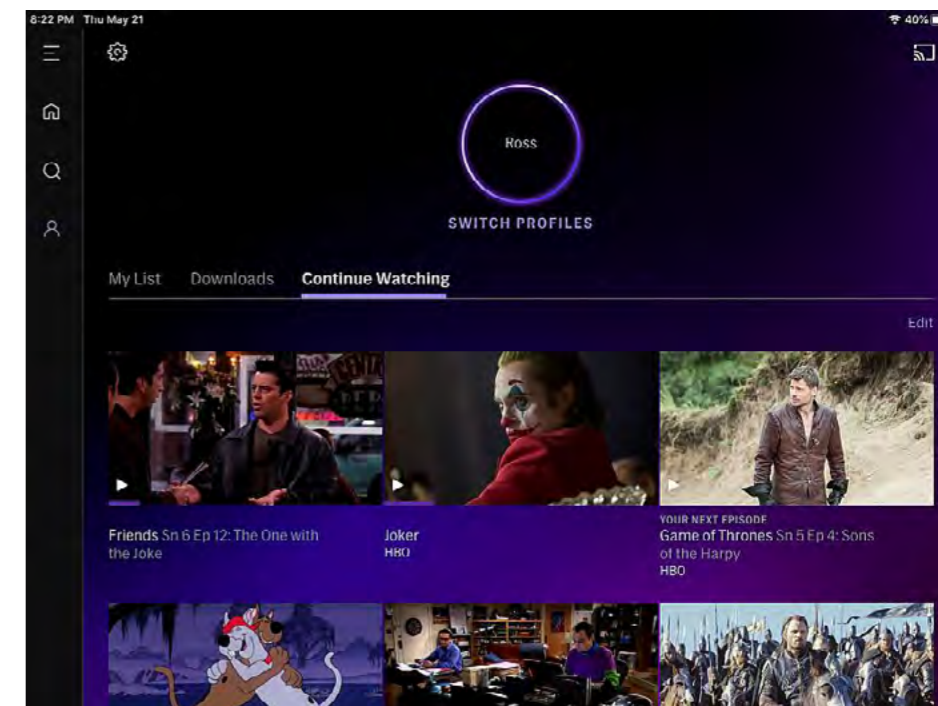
8:22 PM Thu May 21

40%

Ross

SWITCH PROFILES

My List Downloads Continue Watching

Edit

Friends Sn 6 Ep 12: The One with the Joke

Joker
HBO

YOUR NEXT EPISODE
Game of Thrones Sn 5 Ep 4: Sons of the Harpy
HBO